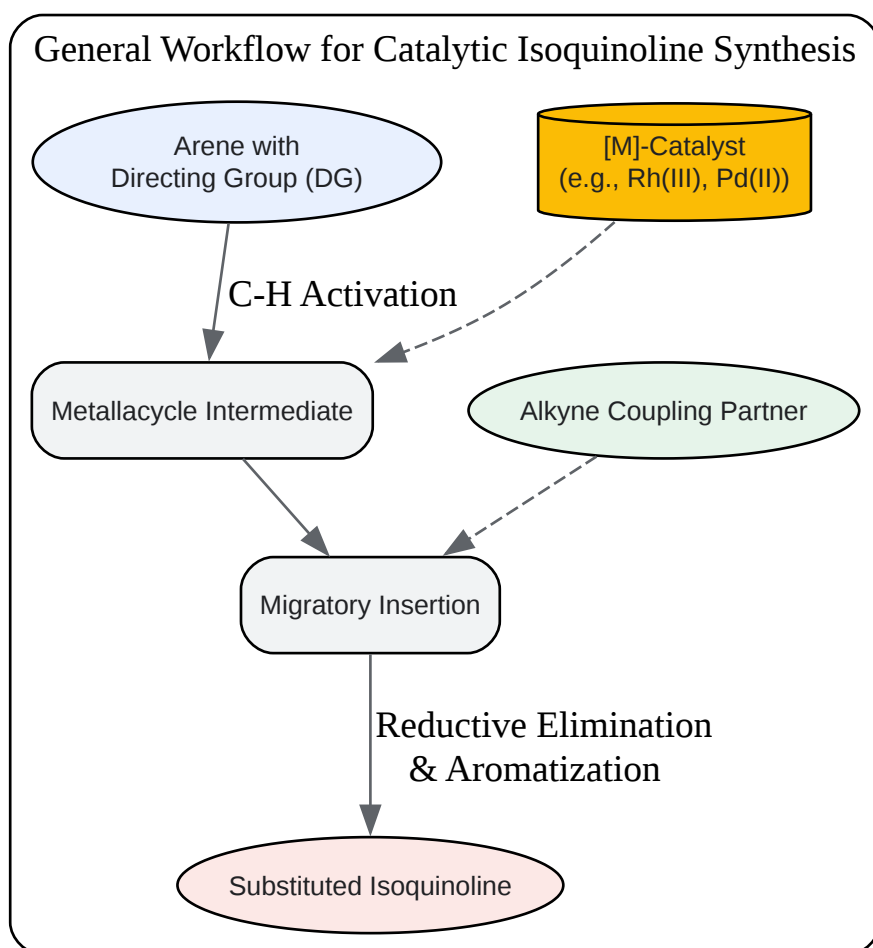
General Workflow for Catalytic Isoquinoline Synthesis

Arene with Directing Group (DG)

[M]-Catalyst (e.g., Rh(III), Pd(II))

C-H Activation

Metallacycle Intermediate

Alkyne Coupling Partner

Migratory Insertion

Reductive Elimination & Aromatization

Substituted Isoquinoline